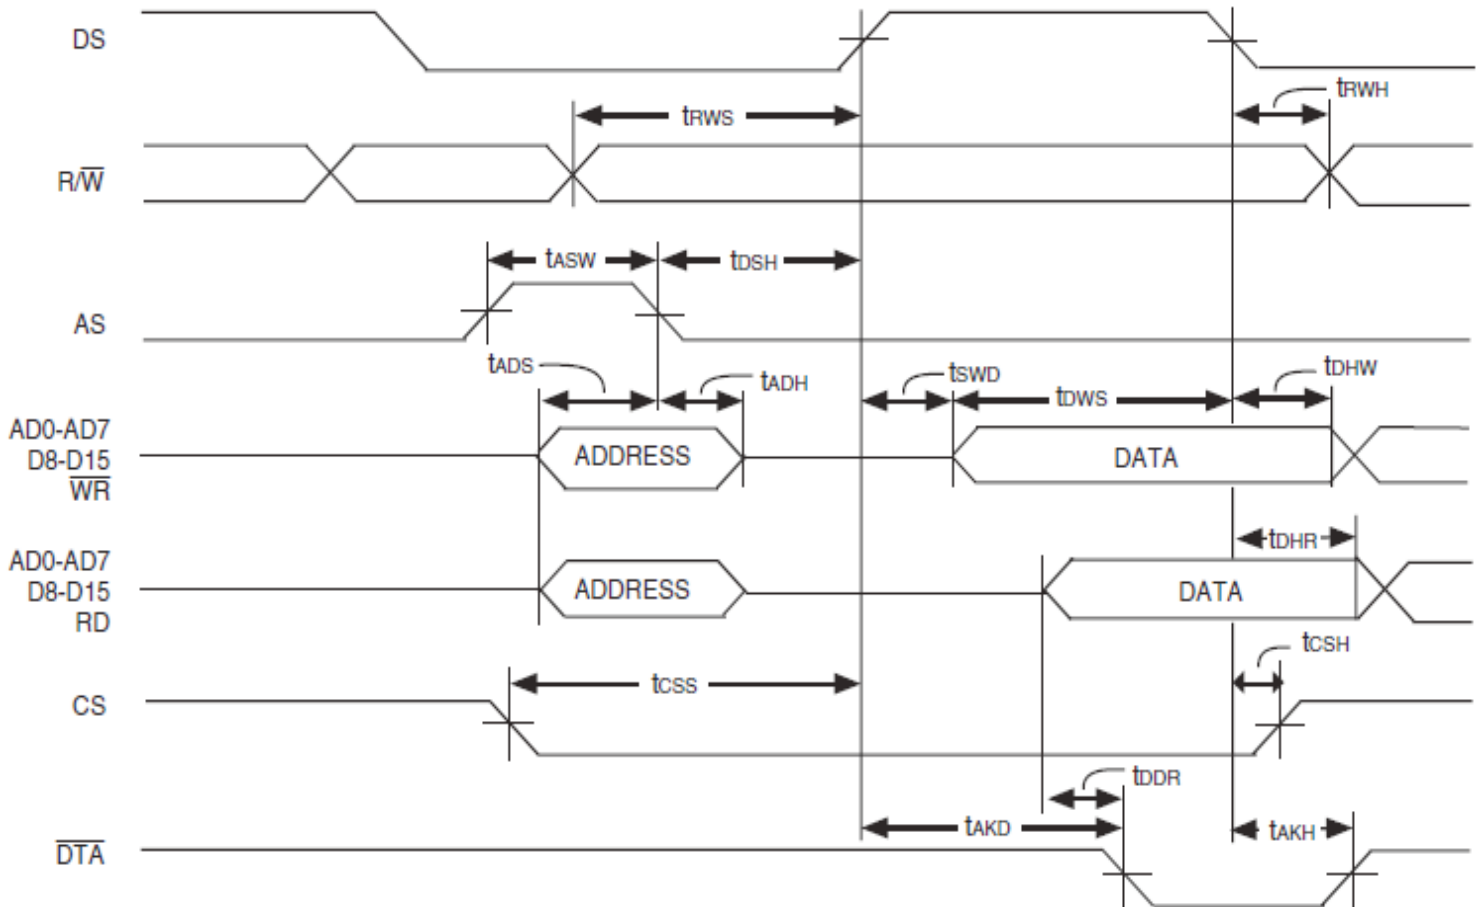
DS

tRWS

tRWH

R/$\overline{W}$

tASW

tDSH

AS

tADS

tADH

tSWD

tDWS

tDHW

AD0-AD7
D8-D15
$\overline{WR}$

ADDRESS

DATA

tDHR

AD0-AD7
D8-D15
RD

ADDRESS

DATA

tCSH

CS

tCSS

tDDR

$\overline{DTA}$

tAKD

tAKH